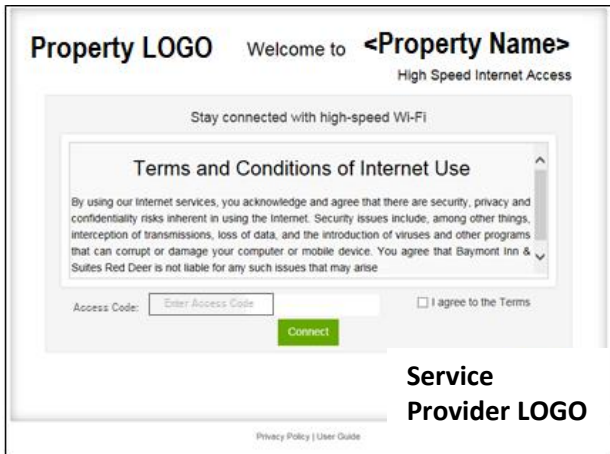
Property LOGO Welcome to <Property Name>

High Speed Internet Access

Stay connected with high-speed Wi-Fi

Terms and Conditions of Internet Use

By using our Internet services, you acknowledge and agree that there are security, privacy and confidentiality risks inherent in using the Internet. Security issues include, among other things, interception of transmissions, loss of data, and the introduction of viruses and other programs that can corrupt or damage your computer or mobile device. You agree that Baymont Inn & Suites Red Deer is not liable for any such issues that may arise

Access Code: Enter Access Code

I agree to the Terms

Connect

Service Provider LOGO

Privacy Policy | User Guide